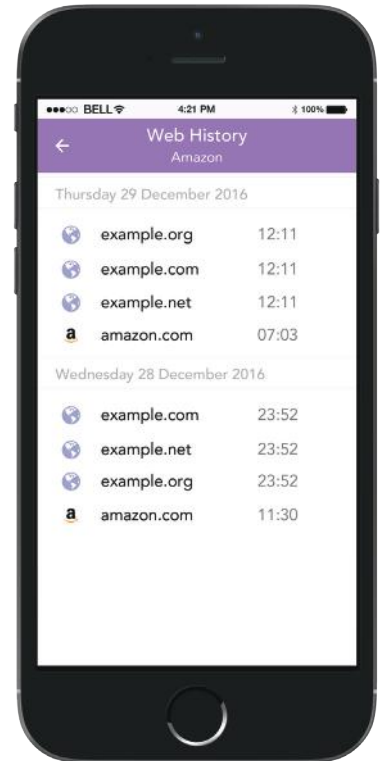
●●●○○ BELL
4:21 PM
100%

←
Web History
Amazon

Thursday 29 December 2016

example.org 12:11
example.com 12:11
example.net 12:11
a amazon.com 07:03

Wednesday 28 December 2016

example.com 23:52
example.net 23:52
example.org 23:52
a amazon.com 11:30